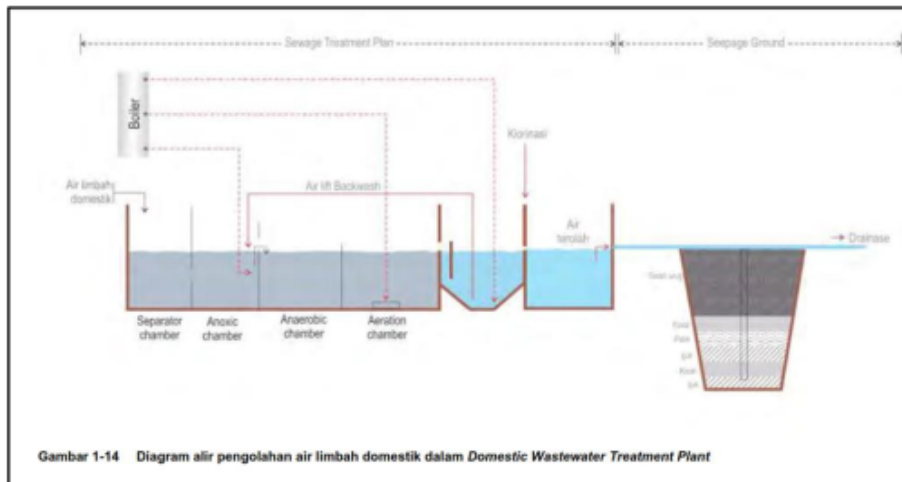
Sewage Treatment Plan

Seepage Ground

Boiler

Klorinasi

Air limbah domestik

Air lift Backwash

Air terolah

Drainase

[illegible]

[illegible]

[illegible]

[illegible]

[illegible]

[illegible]

Separator chamber

Anoxic chamber

Anaerobic chamber

Aeration chamber

Gambar 1-14 Diagram alir pengolahan air limbah domestik dalam *Domestic Wastewater Treatment Plant*